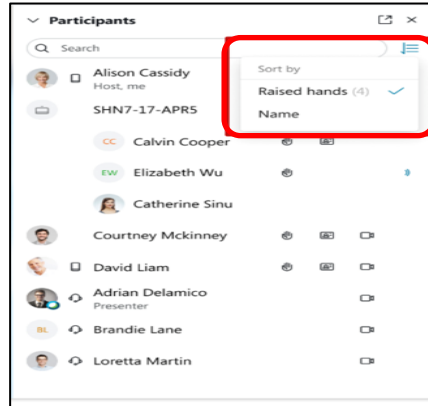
Participants

Search

Alison Cassidy
Host, me

SHN7-17-APR5

Sort by

Raised hands (4)

Name

CC Calvin Cooper

EW Elizabeth Wu

Catherine Sinu

Courtney Mckinney

David Liam

Adrian Delamico
Presenter

BL Brandie Lane

Loretta Martin